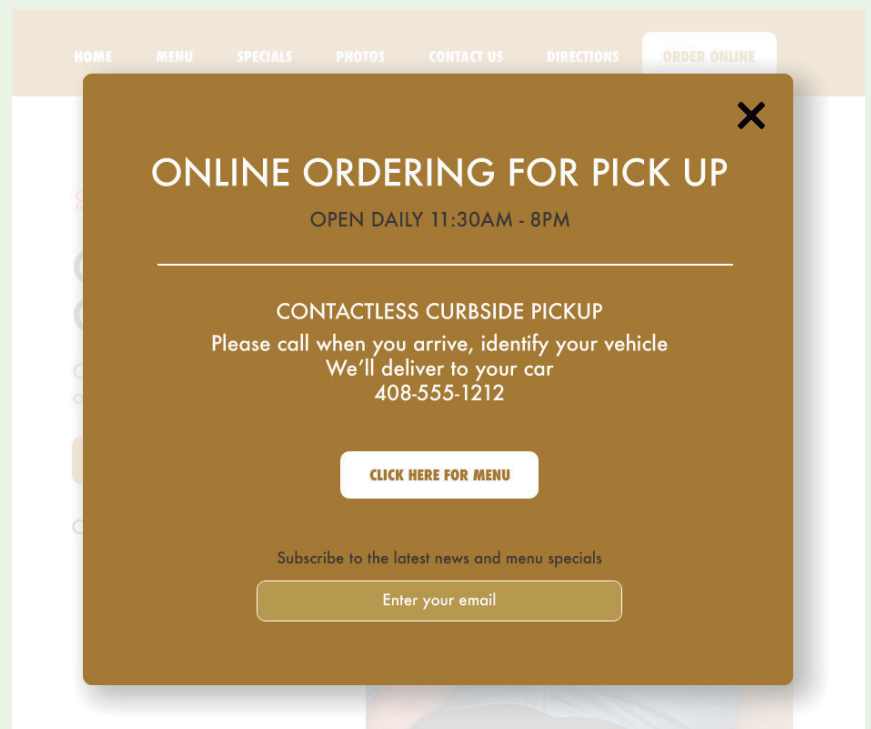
HOME MENU SPECIALS PHOTOS CONTACT US DIRECTIONS ORDER ONLINE

ONLINE ORDERING FOR PICK UP

OPEN DAILY 11:30AM - 8PM

CONTACTLESS CURBSIDE PICKUP

Please call when you arrive, identify your vehicle
We'll deliver to your car
408-555-1212

CLICK HERE FOR MENU

Subscribe to the latest news and menu specials

Enter your email